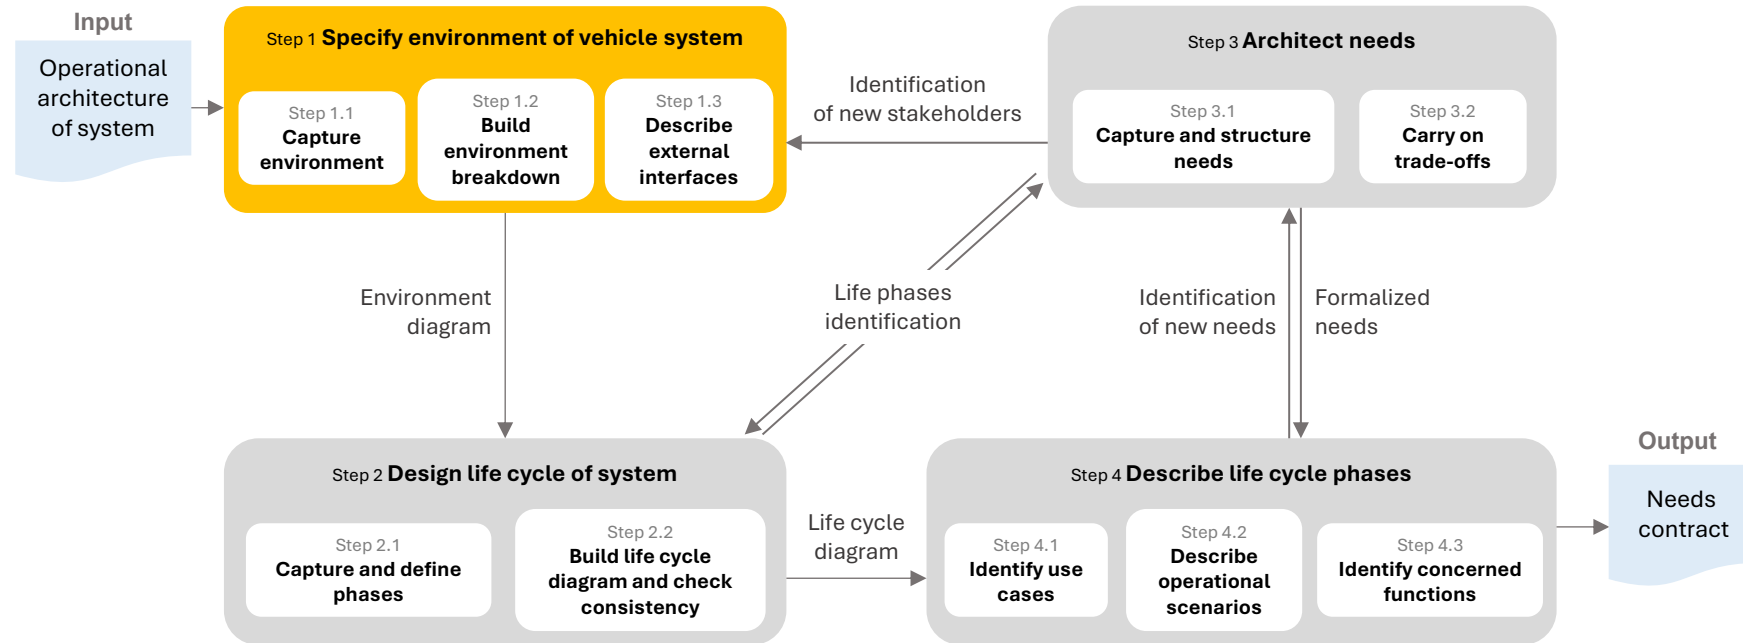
Input

Operational architecture of system

Step 1 Specify environment of vehicle system

Step 1.1
Capture environment

Step 1.2
Build environment breakdown

Step 1.3
Describe external interfaces

Identification of new stakeholders

Step 3 Architect needs

Step 3.1
Capture and structure needs

Step 3.2
Carry on trade-offs

Environment diagram

Life phases identification

Identification of new needs

Formalized needs

Step 2 Design life cycle of system

Step 2.1
Capture and define phases

Step 2.2
Build life cycle diagram and check consistency

Life cycle diagram

Step 4 Describe life cycle phases

Step 4.1
Identify use cases

Step 4.2
Describe operational scenarios

Step 4.3
Identify concerned functions

Output

Needs contract